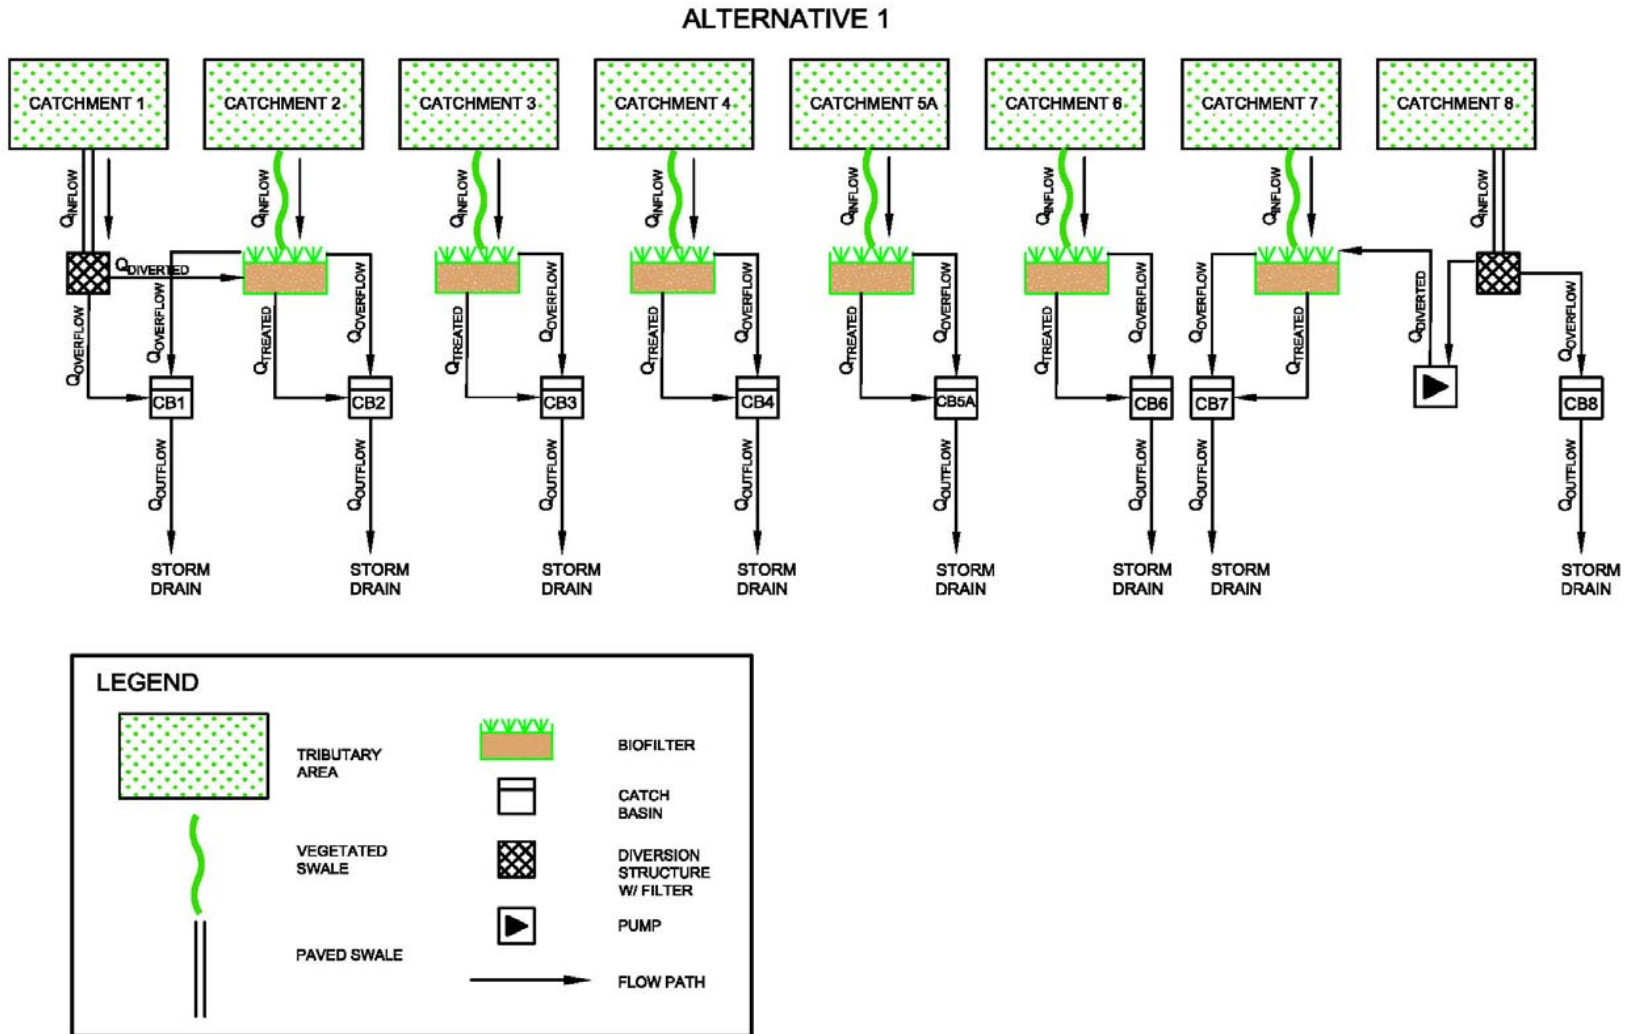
ALTERNATIVE 1

CATCHMENT 1

CATCHMENT 2

CATCHMENT 3

CATCHMENT 4

CATCHMENT 5A

CATCHMENT 6

CATCHMENT 7

CATCHMENT 8

$Q_{INFLOW}$ $Q_{DIVERTED}$ $Q_{OVERFLOW}$ $Q_{OVERFLOW}$ CB1 $Q_{OUTFLOW}$ STORM DRAIN

$Q_{INFLOW}$ $Q_{TREATED}$ $Q_{OVERFLOW}$ CB2 $Q_{OUTFLOW}$ STORM DRAIN

$Q_{INFLOW}$ $Q_{TREATED}$ $Q_{OVERFLOW}$ CB3 $Q_{OUTFLOW}$ STORM DRAIN

$Q_{INFLOW}$ $Q_{TREATED}$ $Q_{OVERFLOW}$ CB4 $Q_{OUTFLOW}$ STORM DRAIN

$Q_{INFLOW}$ $Q_{TREATED}$ $Q_{OVERFLOW}$ CB5A $Q_{OUTFLOW}$ STORM DRAIN

$Q_{INFLOW}$ $Q_{TREATED}$ $Q_{OVERFLOW}$ CB6 $Q_{OUTFLOW}$ STORM DRAIN

$Q_{INFLOW}$ $Q_{OVERFLOW}$ $Q_{TREATED}$ CB7 $Q_{OUTFLOW}$ STORM DRAIN

$Q_{INFLOW}$ $Q_{DIVERTED}$ $Q_{OVERFLOW}$ CB8 $Q_{OUTFLOW}$ STORM DRAIN

LEGEND

TRIBUTARY AREA

VEGETATED SWALE

PAVED SWALE

BIOFILTER

CATCH BASIN

DIVERSION STRUCTURE W/ FILTER

PUMP

FLOW PATH